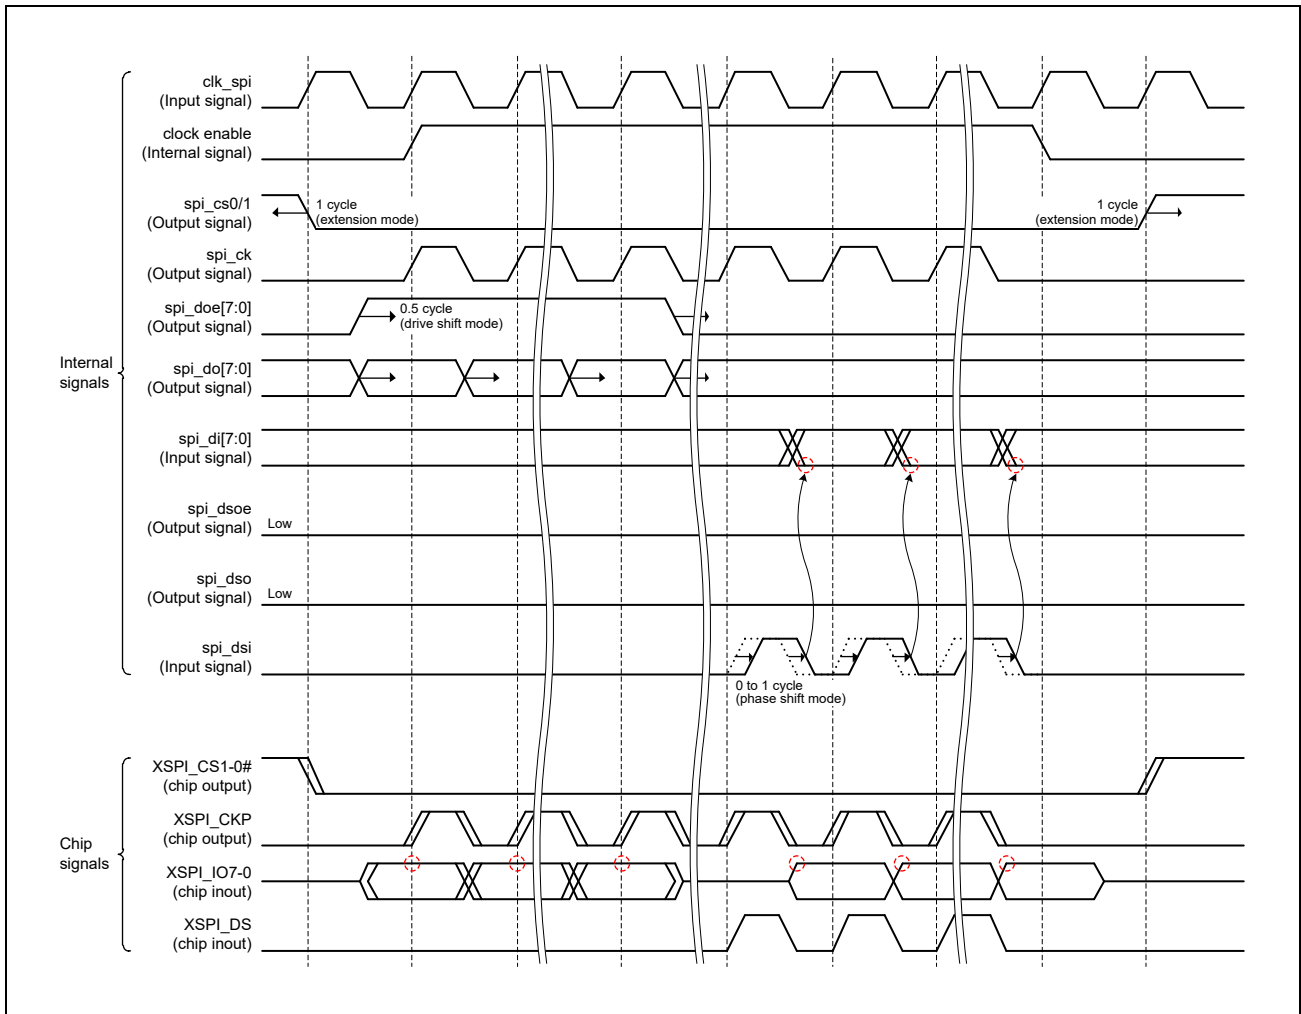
clk_spi
(Input signal)

clock enable
(Internal signal)

spi_cs0/1
(Output signal)

1 cycle
(extension mode)

1 cycle
(extension mode)

spi_ck
(Output signal)

spi_doe[7:0]
(Output signal)

0.5 cycle
(drive shift mode)

Internal signals

spi_do[7:0]
(Output signal)

spi_di[7:0]
(Input signal)

spi_dsoe
(Output signal)

Low

spi_dso
(Output signal)

Low

spi_dsi
(Input signal)

0 to 1 cycle
(phase shift mode)

XSPI_CS1-0#
(chip output)

XSPI_CKP
(chip output)

Chip signals

XSPI_IO7-0
(chip inout)

XSPI_DS
(chip inout)